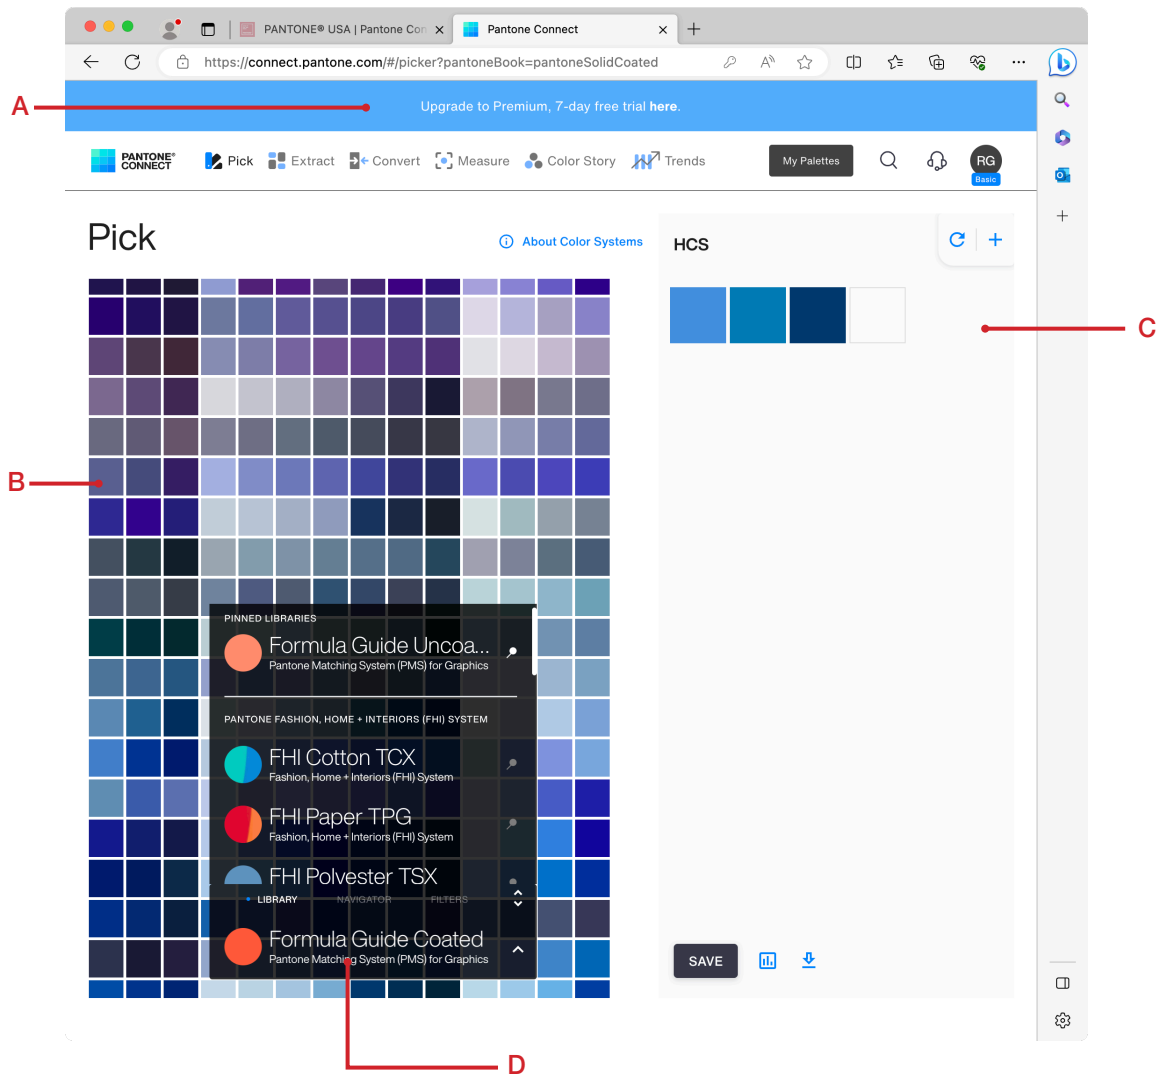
PANTONE® USA | Pantone Con
Pantone Connect
https://connect.pantone.com/#/picker?pantoneBook=pantoneSolidCoated

A
Upgrade to Premium, 7-day free trial here.

PANTONE® CONNECT
Pick
Extract
Convert
Measure
Color Story
Trends
My Palettes
RG
Basic

Pick
About Color Systems
HCS

B
C

PINNED LIBRARIES
Formula Guide Uncoa...
Pantone Matching System (PMS) for Graphics

PANTONE FASHION, HOME + INTERIORS (FHI) SYSTEM
FHI Cotton TCX
Fashion, Home + Interiors (FHI) System
FHI Paper TPG
Fashion, Home + Interiors (FHI) System
FHI Polyester TSX
LIBRARY
NAVIGATOR
FILTERS
Formula Guide Coated
Pantone Matching System (PMS) for Graphics

SAVE

D